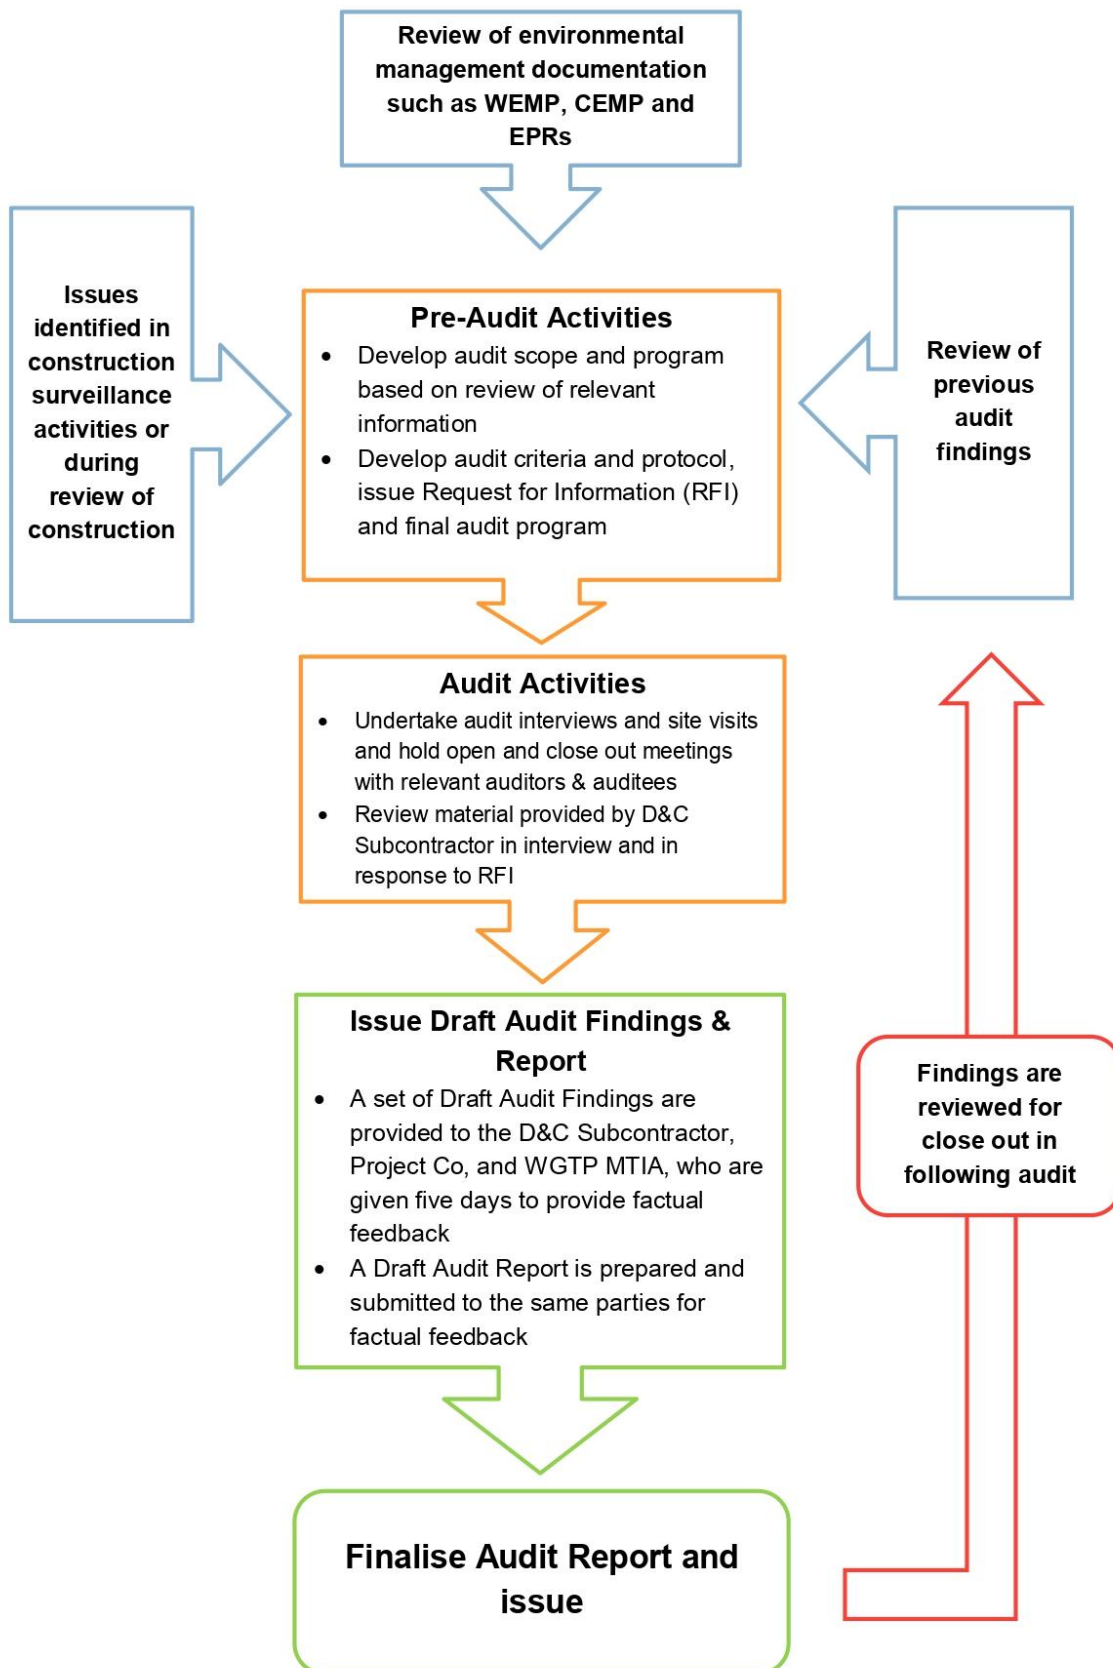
Review of environmental management documentation such as WEMP, CEMP and EPRs

Issues identified in construction surveillance activities or during review of construction

Pre-Audit Activities
- Develop audit scope and program based on review of relevant information
- Develop audit criteria and protocol, issue Request for Information (RFI) and final audit program

Review of previous audit findings

Audit Activities
- Undertake audit interviews and site visits and hold open and close out meetings with relevant auditors & auditees
- Review material provided by D&C Subcontractor in interview and in response to RFI

Issue Draft Audit Findings & Report
- A set of Draft Audit Findings are provided to the D&C Subcontractor, Project Co, and WGTP MTIA, who are given five days to provide factual feedback
- A Draft Audit Report is prepared and submitted to the same parties for factual feedback

Findings are reviewed for close out in following audit

Finalise Audit Report and issue